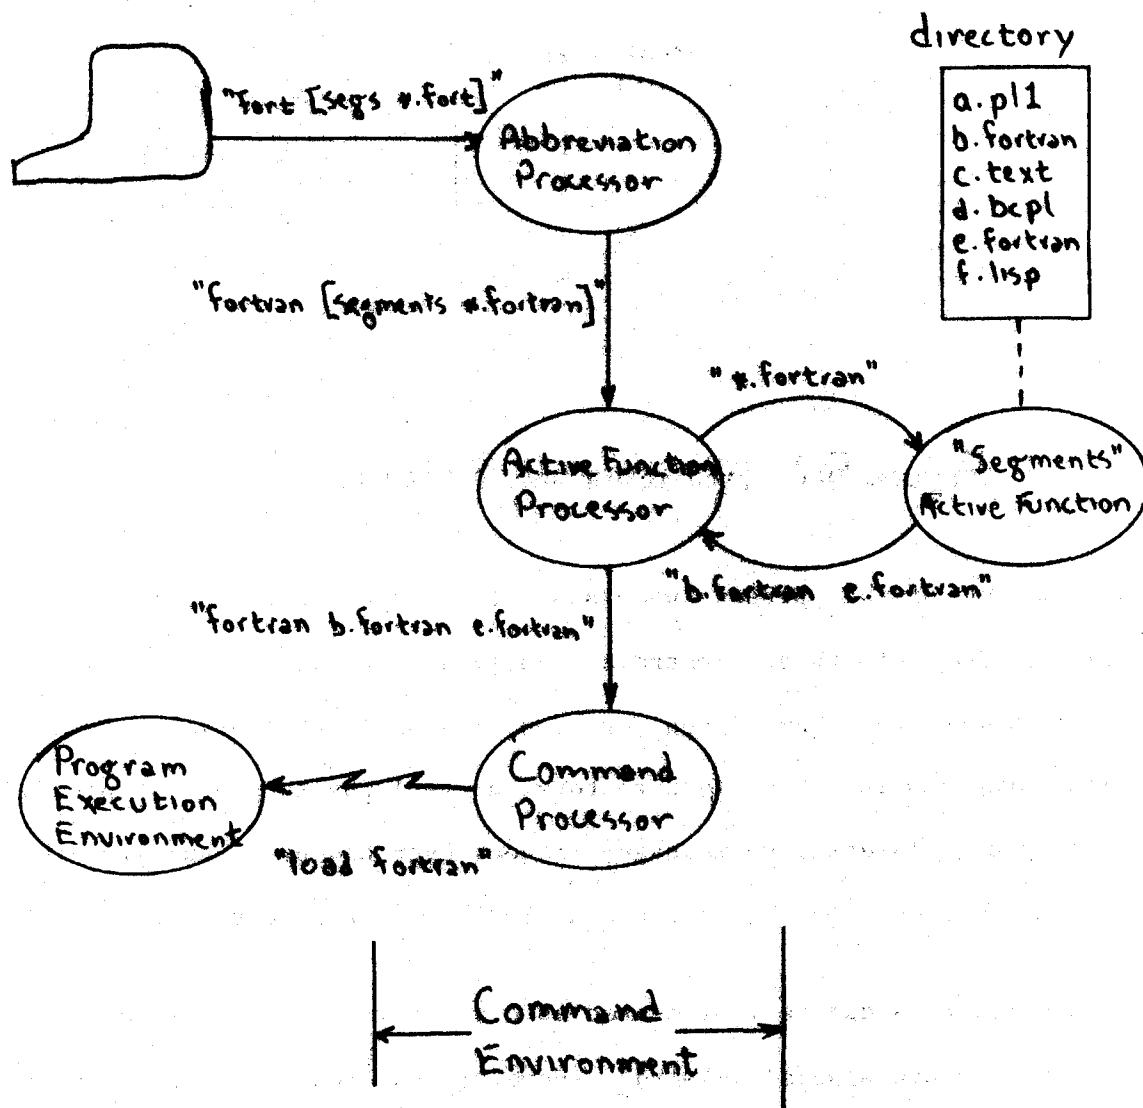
directory

a.pl1
b.fortran
c.text
d.bcpl
e.fortran
f.lisp

"fort [segs *.fort]"

Abbreviation Processor

"fortran [segments *.fortran]"

"*.fortran"

Active Function Processor

"Segments" Active Function

"b.fortran e.fortran"

"fortran b.fortran e.fortran"

Program Execution Environment

Command Processor

"load fortran"

Command Environment